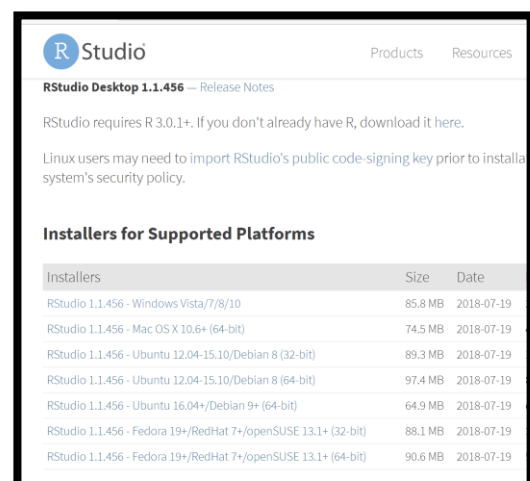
R Studio

Products Resources

RStudio Desktop 1.1.456 — Release Notes

RStudio requires R 3.0.1+. If you don't already have R, download it here.

Linux users may need to import RStudio's public code-signing key prior to installa system's security policy.

Installers for Supported Platforms

| Installers | Size | Date |
|---|---|---|
| RStudio 1.1.456 - Windows Vista/7/8/10 | 85.8 MB | 2018-07-19 |
| RStudio 1.1.456 - Mac OS X 10.6+ (64-bit) | 74.5 MB | 2018-07-19 |
| RStudio 1.1.456 - Ubuntu 12.04-15.10/Debian 8 (32-bit) | 89.3 MB | 2018-07-19 |
| RStudio 1.1.456 - Ubuntu 12.04-15.10/Debian 8 (64-bit) | 97.4 MB | 2018-07-19 |
| RStudio 1.1.456 - Ubuntu 16.04+/Debian 9+ (64-bit) | 64.9 MB | 2018-07-19 |
| RStudio 1.1.456 - Fedora 19+/RedHat 7+/openSUSE 13.1+ (32-bit) | 88.1 MB | 2018-07-19 |
| RStudio 1.1.456 - Fedora 19+/RedHat 7+/openSUSE 13.1+ (64-bit) | 90.6 MB | 2018-07-19 |